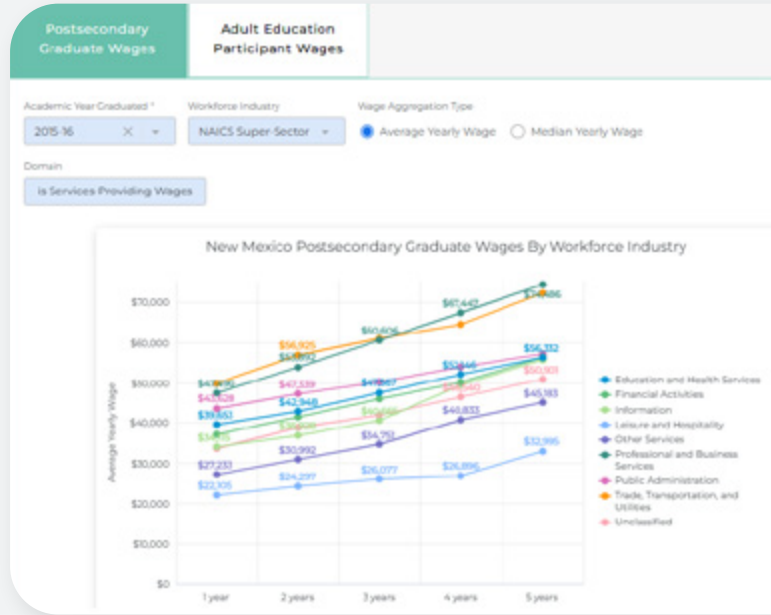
Postsecondary Graduate Wages

Adult Education Participant Wages

Academic Year Graduated *
2015-16

Workforce Industry
NAICS Super-Sector

Wage Aggregation Type
Average Yearly Wage
Median Yearly Wage

Domain
is Services Providing Wages

New Mexico Postsecondary Graduate Wages By Workforce Industry

Average Yearly Wage

$70,000
$60,000
$50,000
$40,000
$30,000
$20,000
$10,000
$0

1 year
2 years
3 years
4 years
5 years

$4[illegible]
$43,628
$39,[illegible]
$3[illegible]
$27,233
$22,105
$56,925
$5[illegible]
$47,339
$42,948
$3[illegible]
$30,992
$24,297
$60,406
$4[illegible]
$4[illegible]
$34,751
$26,077
$67,442
$5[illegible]
$4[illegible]
$40,833
$26,896
$7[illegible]
$56,332
$50,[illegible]
$45,183
$32,985

Education and Health Services
Financial Activities
Information
Leisure and Hospitality
Other Services
Professional and Business Services
Public Administration
Trade, Transportation, and Utilities
Unclassified